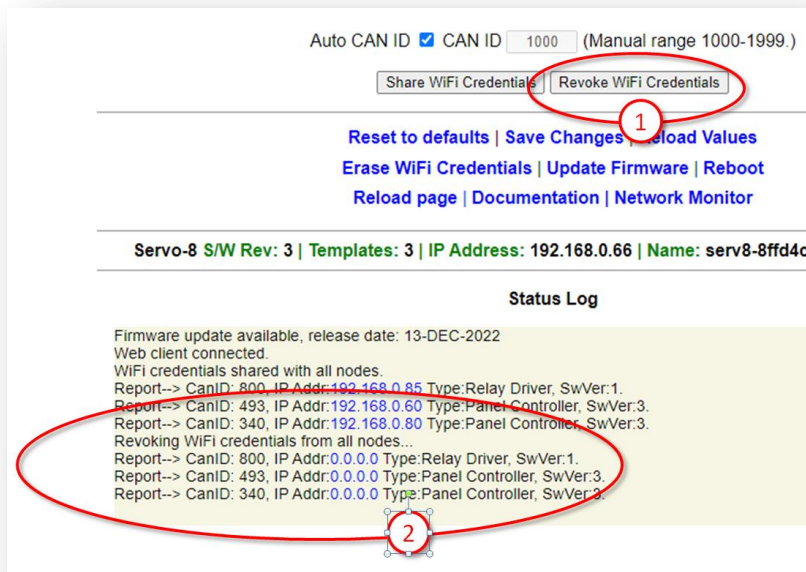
Auto CAN ID ☑ CAN ID 1000 (Manual range 1000-1999.)

Share WiFi Credentials | Revoke WiFi Credentials

1

Reset to defaults | Save Changes | Reload Values
Erase WiFi Credentials | Update Firmware | Reboot
Reload page | Documentation | Network Monitor

Servo-8 S/W Rev: 3 | Templates: 3 | IP Address: 192.168.0.66 | Name: serv8-8ffd4c

Status Log

Firmware update available, release date: 13-DEC-2022
Web client connected.
WiFi credentials shared with all nodes.
Report--> CanID: 800, IP Addr:192.168.0.85 Type:Relay Driver, SwVer:1.
Report--> CanID: 493, IP Addr:192.168.0.60 Type:Panel Controller, SwVer:3.
Report--> CanID: 340, IP Addr:192.168.0.80 Type:Panel Controller, SwVer:3.
Revoking WiFi credentials from all nodes...
Report--> CanID: 800, IP Addr:0.0.0.0 Type:Relay Driver, SwVer:1.
Report--> CanID: 493, IP Addr:0.0.0.0 Type:Panel Controller, SwVer:3.
Report--> CanID: 340, IP Addr:0.0.0.0 Type:Panel Controller, SwVer:3.

2